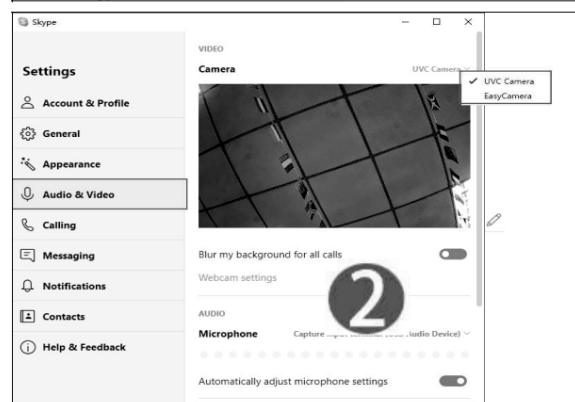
Skype

Settings

Account & Profile

General

Appearance

Audio & Video

Calling

Messaging

Notifications

Contacts

Help & Feedback

VIDEO

Camera

UVC Camera

✓ UVC Camera

EasyCamera

Blur my background for all calls

Webcam settings

2

AUDIO

Microphone

Capture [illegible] Audio Device)

Automatically adjust microphone settings